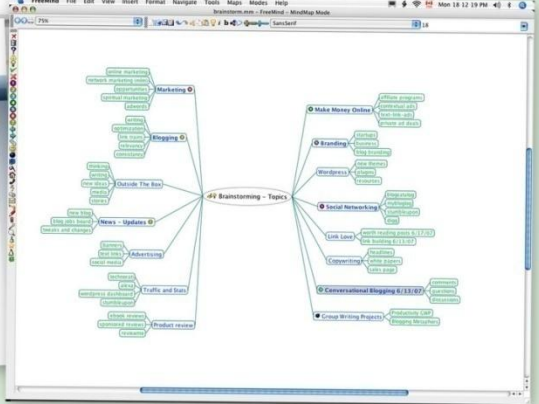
FreeMind File Edit View Insert Format Navigate Tools Maps Modes Help

Mon 18 12:19 PM

brainstorm.mm - FreeMind - MindMap Mode

75%

SansSerif

18

Brainstorming - Topics

Marketing

online marketing
network marketing ideas
opportunities
spiritual marketing
adwords

Blogging

writing
optimization
link trains
networks
consistancy

Outside The Box

thinking
writing
new ideas
media
stories

News - Updates

new blog
blog site found
means and changes

Advertising

banners
text links
social media

Traffic and Stats

technorati
alexa
wordpress dashboard
stumbleupon

Product review

ebook reviews
sponsored reviews
reviewme

Make Money Online

affiliate programs
contextual ads
text link ads
private ad deals

Branding

logo
business
blog branding

Wordpress

new themes
plugins
resources

Social Networking

blogcatalog
mybloglog
stumbleupon
digg

Link Love

worth reading posts 6/13/07
link building 6/13/07

Copywriting

headlines
white papers
sales page

Conversational Blogging 6/13/07

comments
questions
discussions

Group Writing Projects

Productivity GWP
Blogging Metaphors